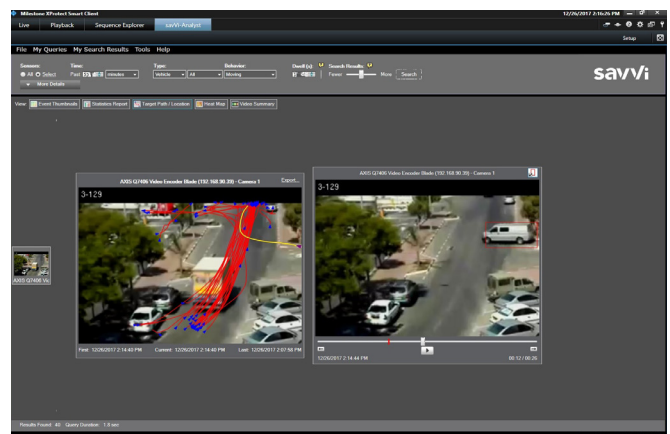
Milestone XProtect Smart Client
12/26/2017 2:16:26 PM

Live Playback Sequence Explorer savVi-Analyst

Setup

File My Queries My Search Results Tools Help

Sensors: All Select
More Details
Time: Past 5 minutes
Type: Vehicle All
Behavior: Moving
Dwell (s): 0
Search Results: 0 Fewer More Search

savvi

View: Event Thumbnails Statistics Report Target Path / Location Heat Map Video Summary

AXIS Q7406 Vi

AXIS Q7406 Video Encoder Blade (192.168.90.39) - Camera 1 Export...
3-129
First: 12/26/2017 2:14:40 PM Current: 12/26/2017 2:14:40 PM Last: 12/26/2017 2:07:56 PM

AXIS Q7406 Video Encoder Blade (192.168.90.39) - Camera 1
3-129
12/26/2017 2:14:44 PM 00:12 / 00:26

Results Found: 40 Query Duration: 1.0 sec